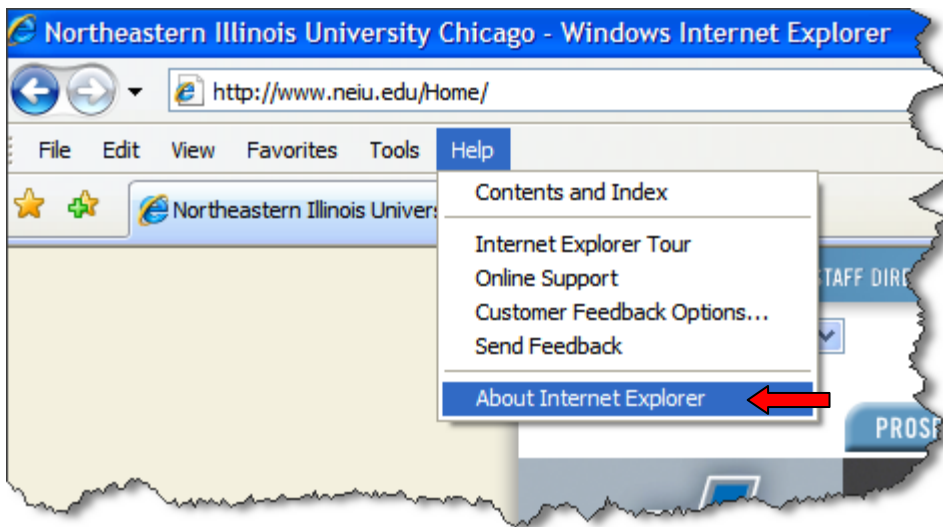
Northeastern Illinois University Chicago - Windows Internet Explorer

http://www.neiu.edu/Home/

File Edit View Favorites Tools Help

Northeastern Illinois Univers

Contents and Index

Internet Explorer Tour
Online Support
Customer Feedback Options...
Send Feedback

About Internet Explorer

STAFF DIRE

PROSP